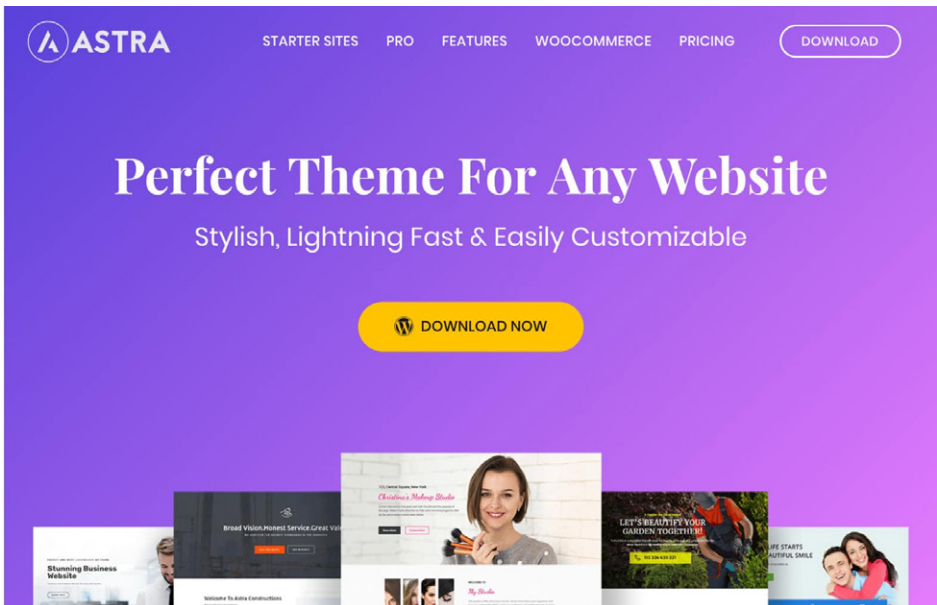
ASTRA

STARTER SITES PRO FEATURES WOOCOMMERCE PRICING DOWNLOAD

Perfect Theme For Any Website

Stylish, Lightning Fast & Easily Customizable

DOWNLOAD NOW

Stunning Business Website

Broad Vision.Honest Service.Great Val

Welcome To Astra Constructions

Christina's Makeup Studio

My Studio

LET'S BEAUTIFY YOUR GARDEN TOGETHER!

LIFE STARTS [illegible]UTIFUL SMILE